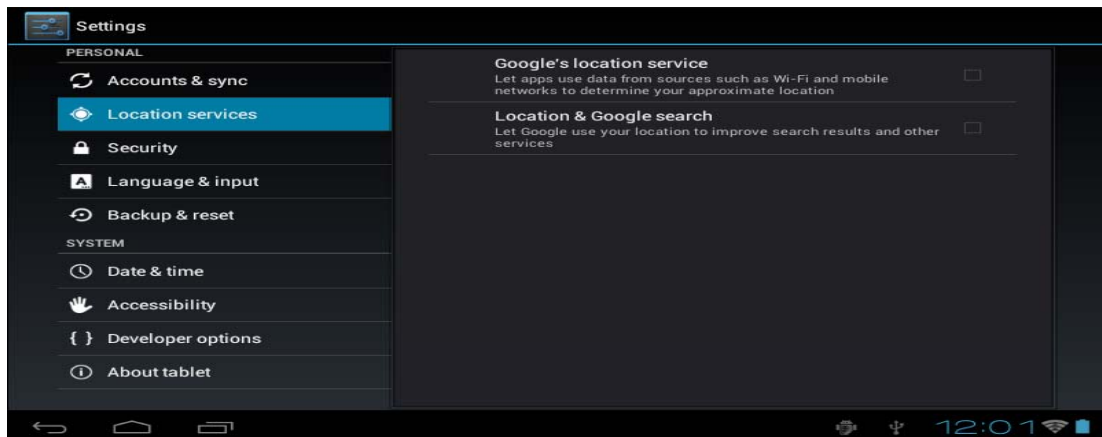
Settings

PERSONAL

Accounts & sync

Location services

Security

Language & input

Backup & reset

SYSTEM

Date & time

Accessibility

{ } Developer options

About tablet

Google's location service
Let apps use data from sources such as Wi-Fi and mobile networks to determine your approximate location

Location & Google search
Let Google use your location to improve search results and other services

12:01